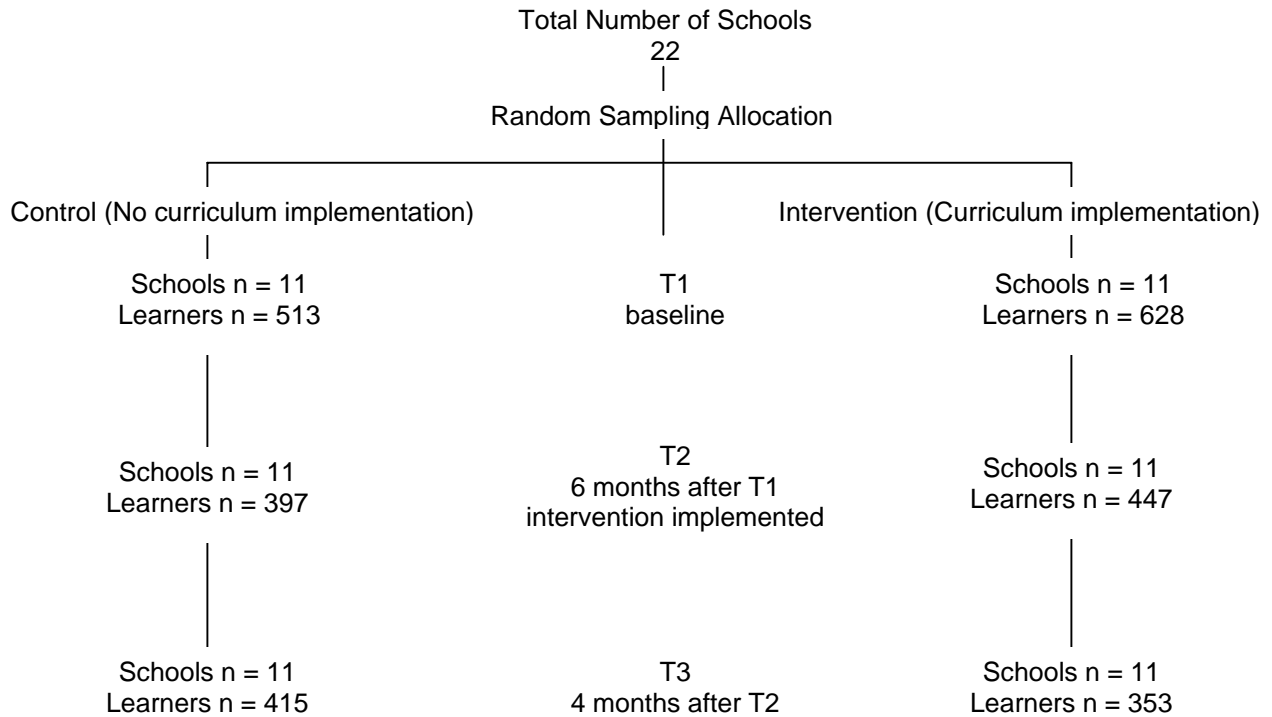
Total Number of Schools
22

Random Sampling Allocation

Control (No curriculum implementation)

Intervention (Curriculum implementation)

Schools n = 11
Learners n = 513

T1
baseline

Schools n = 11
Learners n = 628

Schools n = 11
Learners n = 397

T2
6 months after T1
intervention implemented

Schools n = 11
Learners n = 447

Schools n = 11
Learners n = 415

T3
4 months after T2

Schools n = 11
Learners n = 353